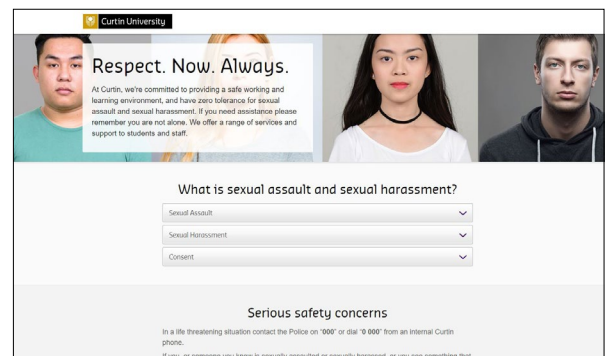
Curtin University

Respect. Now. Always.

At Curtin, we're committed to providing a safe working and learning environment, and have zero tolerance for sexual assault and sexual harassment. If you need assistance please remember you are not alone. We offer a range of services and support to students and staff.

What is sexual assault and sexual harassment?

Sexual Assault

Sexual Harassment

Consent

Serious safety concerns

In a life threatening situation contact the Police on "000" or dial "0 000" from an internal Curtin phone.

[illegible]